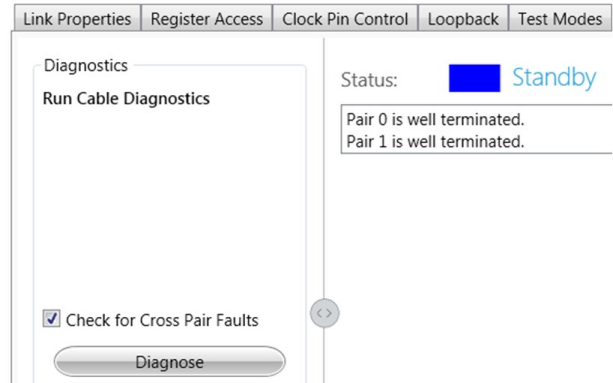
Link Properties | Register Access | Clock Pin Control | Loopback | Test Modes

Diagnostics
Run Cable Diagnostics

☑ Check for Cross Pair Faults

Diagnose

Status: Standby

Pair 0 is well terminated.
Pair 1 is well terminated.